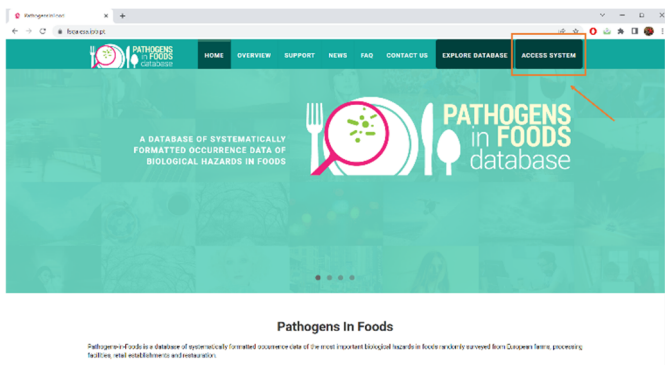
Pathogens in Foods

fooddata.iseg.ulisboa.pt

PATHOGENS in FOODS database

HOME OVERVIEW SUPPORT NEWS FAQ CONTACT US EXPLORE DATABASE ACCESS SYSTEM

A DATABASE OF SYSTEMATICALLY FORMATTED OCCURRENCE DATA OF BIOLOGICAL HAZARDS IN FOODS

PATHOGENS in FOODS database

Pathogens In Foods

Pathogens-in-Foods is a database of systematically formatted occurrence data of the most important biological hazards in foods randomly surveyed from European farms, processing facilities, retail establishments and restauration.